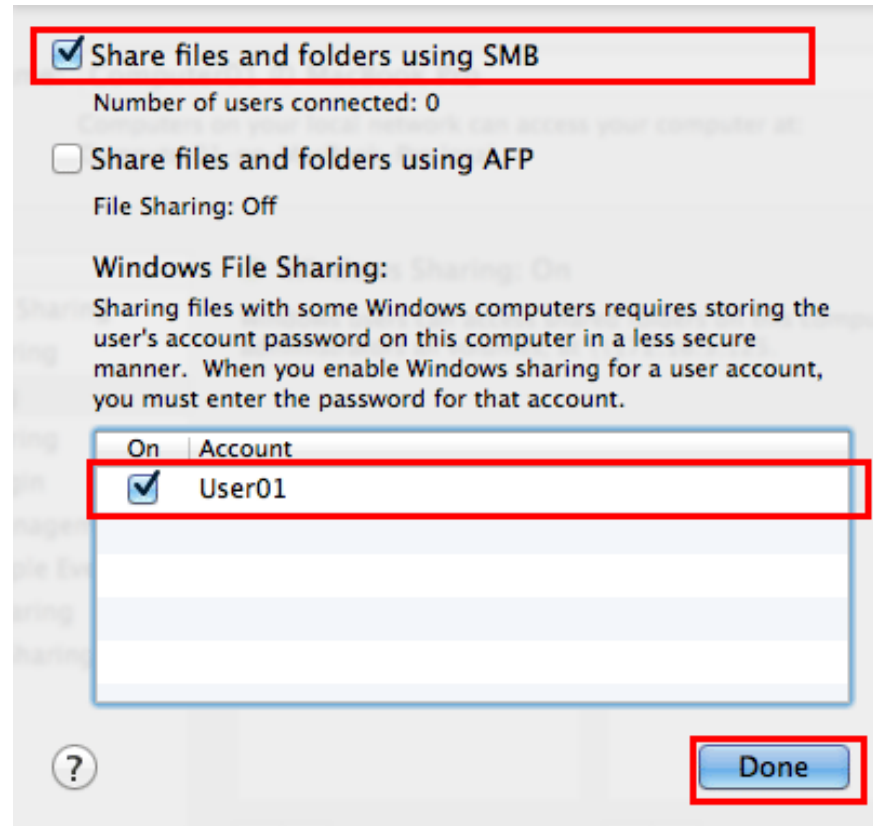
Share files and folders using SMB

Number of users connected: 0

Share files and folders using AFP

File Sharing: Off

Windows File Sharing:

Sharing files with some Windows computers requires storing the user's account password on this computer in a less secure manner. When you enable Windows sharing for a user account, you must enter the password for that account.

| On | Account |
|---|---|
| ☑ | User01 |

?

Done